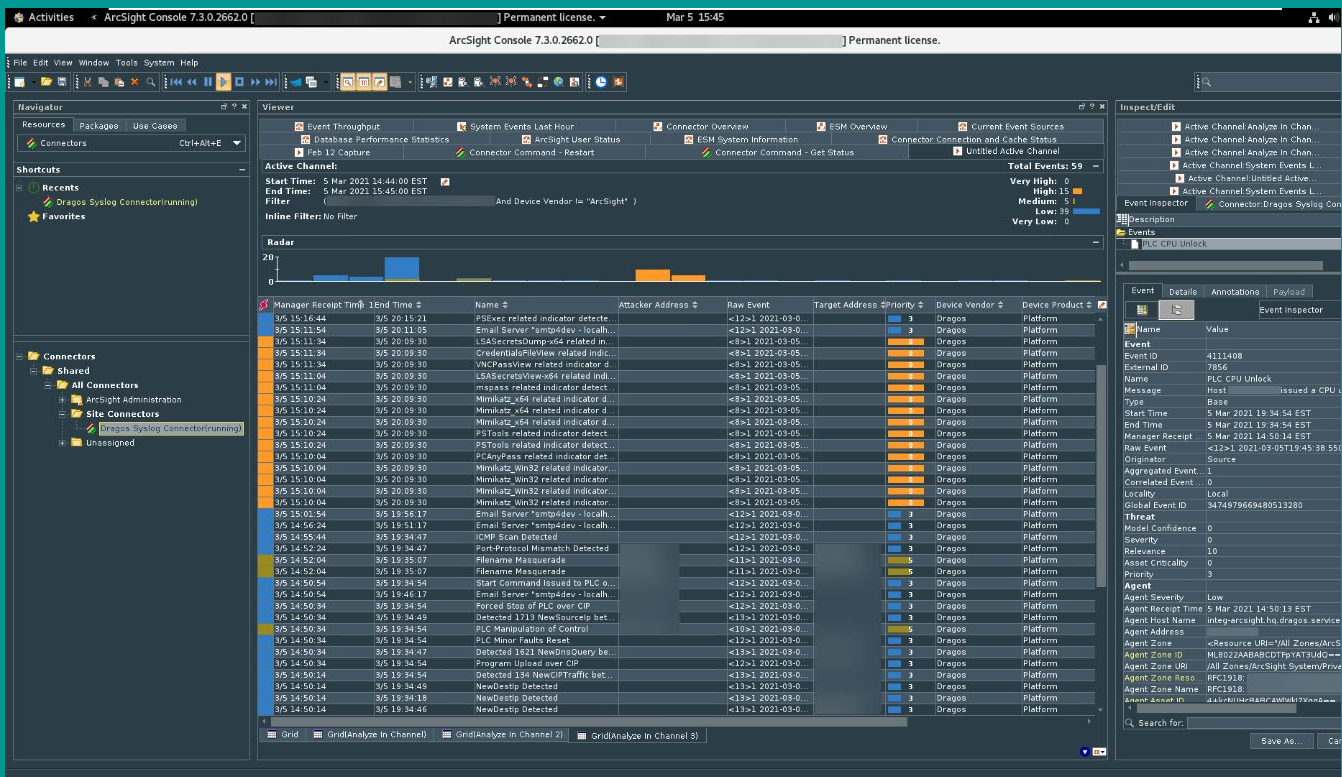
Activities ArcSight Console 7.3.0.2662.0 [ ] Permanent license. ▾ Mar 5 15:45

ArcSight Console 7.3.0.2662.0 [ ] Permanent license.

File Edit View Window Tools System Help

Navigator
Resources Packages Use Cases
Connectors Ctrl+Alt+E

Shortcuts
Recents
Dragos Syslog Connector(running)
Favorites

Connectors
Shared
All Connectors
ArcSight Administration
Site Connectors
Dragos Syslog Connector(running)
Unassigned

Viewer
Event Throughput | System Events Last Hour | Connector Overview | ESM Overview | Current Event Sources
Database Performance Statistics | ArcSight User Status | ESM System Information | Connector Connection and Cache Status
Feb 12 Capture | Connector Command - Restart | Connector Command - Get Status | Untitled Active Channel

Active Channel:
Start Time: 5 Mar 2021 14:44:00 EST
End Time: 5 Mar 2021 15:45:00 EST
Filter ( And Device Vendor != "ArcSight" )
Inline Filter: No Filter

Total Events: 59
Very High: 0
High: 15
Medium: 5
Low: 39
Very Low: 0

Radar
20
0

| Manager Receipt Time | End Time | Name | Attacker Address | Raw Event | Target Address | Priority | Device Vendor | Device Product |
|---|---|---|---|---|---|---|---|---|
| 3/5 15:16:44 | 3/5 20:15:21 | PSExec related indicator detecte... | | <12>1 2021-03-0... | | 3 | Dragos | Platform |
| 3/5 15:11:54 | 3/5 20:11:05 | Email Server *smtp4dev - localh... | | <12>1 2021-03-0... | | 3 | Dragos | Platform |
| 3/5 15:11:34 | 3/5 20:09:30 | LSASecretsDump-x64 related in... | | <8>1 2021-03-05... | | 8 | Dragos | Platform |
| 3/5 15:11:34 | 3/5 20:09:30 | CredentialsFileView related indic... | | <8>1 2021-03-05... | | 8 | Dragos | Platform |
| 3/5 15:11:34 | 3/5 20:09:30 | VNCPassView related indicator d... | | <8>1 2021-03-05... | | 8 | Dragos | Platform |
| 3/5 15:11:04 | 3/5 20:09:30 | LSASecretsView-x64 related indi... | | <8>1 2021-03-05... | | 8 | Dragos | Platform |
| 3/5 15:11:04 | 3/5 20:09:30 | mspass related indicator detect... | | <8>1 2021-03-05... | | 8 | Dragos | Platform |
| 3/5 15:10:24 | 3/5 20:09:30 | Mimikatz_x64 related indicator d... | | <8>1 2021-03-05... | | 8 | Dragos | Platform |
| 3/5 15:10:24 | 3/5 20:09:30 | Mimikatz_x64 related indicator d... | | <8>1 2021-03-05... | | 8 | Dragos | Platform |
| 3/5 15:10:24 | 3/5 20:09:30 | Mimikatz_x64 related indicator d... | | <8>1 2021-03-05... | | 8 | Dragos | Platform |
| 3/5 15:10:24 | 3/5 20:09:30 | PSTools related indicator detect... | | <8>1 2021-03-05... | | 8 | Dragos | Platform |
| 3/5 15:10:04 | 3/5 20:09:30 | PCAnyPass related indicator det... | | <8>1 2021-03-05... | | 8 | Dragos | Platform |
| 3/5 15:10:04 | 3/5 20:09:30 | Mimikatz_Win32 related indicator... | | <8>1 2021-03-05... | | 8 | Dragos | Platform |
| 3/5 15:10:04 | 3/5 20:09:30 | Mimikatz_Win32 related indicator... | | <8>1 2021-03-05... | | 8 | Dragos | Platform |
| 3/5 15:10:04 | 3/5 20:09:30 | Mimikatz_Win32 related indicator... | | <8>1 2021-03-05... | | 8 | Dragos | Platform |
| 3/5 15:10:04 | 3/5 20:09:30 | Mimikatz_Win32 related indicator... | | <8>1 2021-03-05... | | 8 | Dragos | Platform |
| 3/5 15:01:54 | 3/5 19:56:17 | Email Server *smtp4dev - localh... | | <12>1 2021-03-0... | | 3 | Dragos | Platform |
| 3/5 14:56:24 | 3/5 19:51:17 | Email Server *smtp4dev - localh... | | <12>1 2021-03-0... | | 3 | Dragos | Platform |
| 3/5 14:55:44 | 3/5 19:34:47 | ICMP Scan Detected | | <12>1 2021-03-0... | | 3 | Dragos | Platform |
| 3/5 14:52:24 | 3/5 19:34:47 | Port-Protocol Mismatch Detected | | <12>1 2021-03-0... | | 3 | Dragos | Platform |
| 3/5 14:52:04 | 3/5 19:35:07 | Filename Masquerade | | <11>1 2021-03-0... | | 5 | Dragos | Platform |
| 3/5 14:52:04 | 3/5 19:35:07 | Filename Masquerade | | <11>1 2021-03-0... | | 5 | Dragos | Platform |
| 3/5 14:50:54 | 3/5 19:34:54 | Start Command Issued to PLC o... | | <12>1 2021-03-0... | | 3 | Dragos | Platform |
| 3/5 14:50:54 | 3/5 19:46:17 | Email Server *smtp4dev - localh... | | <12>1 2021-03-0... | | 3 | Dragos | Platform |
| 3/5 14:50:34 | 3/5 19:34:54 | Forced Stop of PLC over CIP | | <12>1 2021-03-0... | | 3 | Dragos | Platform |
| 3/5 14:50:34 | 3/5 19:34:49 | Detected 1713 NewSourceIp bet... | | <13>1 2021-03-0... | | 3 | Dragos | Platform |
| 3/5 14:50:34 | 3/5 19:34:54 | PLC Manipulation of Control | | <11>1 2021-03-0... | | 5 | Dragos | Platform |
| 3/5 14:50:34 | 3/5 19:34:54 | PLC Minor Faults Reset | | <12>1 2021-03-0... | | 3 | Dragos | Platform |
| 3/5 14:50:34 | 3/5 19:34:47 | Detected 1621 NewDnsQuery be... | | <13>1 2021-03-0... | | 3 | Dragos | Platform |
| 3/5 14:50:34 | 3/5 19:34:54 | Program Upload over CIP | | <12>1 2021-03-0... | | 3 | Dragos | Platform |
| 3/5 14:50:34 | 3/5 19:34:54 | Detected 134 NewCIPTraffic bet... | | <13>1 2021-03-0... | | 3 | Dragos | Platform |
| 3/5 14:50:14 | 3/5 19:34:49 | NewDestip Detected | | <13>1 2021-03-0... | | 3 | Dragos | Platform |
| 3/5 14:50:14 | 3/5 19:34:18 | NewDestip Detected | | <13>1 2021-03-0... | | 3 | Dragos | Platform |
| 3/5 14:50:14 | 3/5 19:34:46 | NewDestip Detected | | <13>1 2021-03-0... | | 3 | Dragos | Platform |

Grid | Grid(Analyze In Channel) | Grid(Analyze In Channel 2) | Grid(Analyze In Channel 3)

Inspect/Edit
Active Channel:Analyze In Chan...
Active Channel:Analyze In Chan...
Active Channel:Analyze In Chan...
Active Channel:System Events L...
Active Channel:Untitled Active...
Active Channel:System Events L...
Event Inspector | Connector:Dragos Syslog Con
Description
Events
PLC CPU Unlock

Event | Details | Annotations | Payload
Event Inspector

| Name | Value |
|---|---|
| Event | |
| Event ID | 4111408 |
| External ID | 7856 |
| Name | PLC CPU Unlock |
| Message | Host issued a CPU u |
| Type | Base |
| Start Time | 5 Mar 2021 19:34:54 EST |
| End Time | 5 Mar 2021 19:34:54 EST |
| Manager Receipt ... | 5 Mar 2021 14:50:14 EST |
| Raw Event | <12>1 2021-03-05T19:45:38.550 |
| Originator | Source |
| Aggregated Event... | 1 |
| Correlated Event ... | 0 |
| Locality | Local |
| Global Event ID | 3474979669480513280 |
| Threat | |
| Model Confidence | 0 |
| Severity | 0 |
| Relevance | 10 |
| Asset Criticality | 0 |
| Priority | 3 |
| Agent | |
| Agent Severity | Low |
| Agent Receipt Time | 5 Mar 2021 14:50:13 EST |
| Agent Host Name | integ-arcsight.hq.dragos.service |
| Agent Address | |
| Agent Zone | <Resource URI="/All Zones/ArcS |
| Agent Zone ID | ML8022AABABCDTFpYAT3UdQ== |
| Agent Zone URI | /All Zones/ArcSight System/Priva |
| Agent Zone Reso... | RFC1918: |
| Agent Zone Name | RFC1918: |
| Agent Asset ID | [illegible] |

Search for:
Save As... Ca